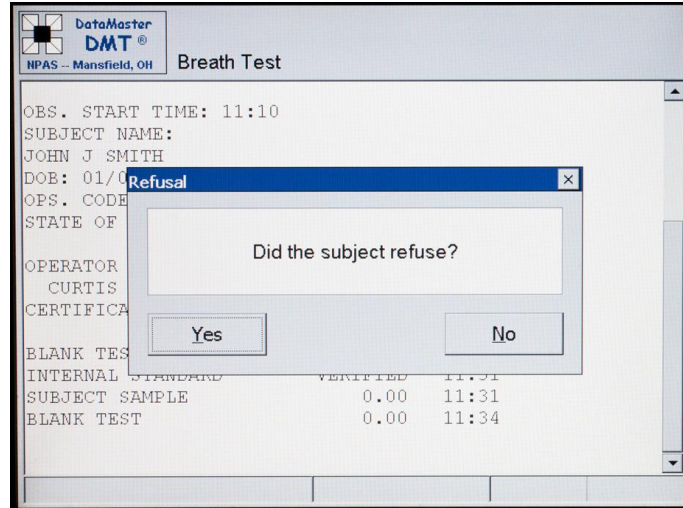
DataMaster
DMT ®
NPAS -- Mansfield, OH

Breath Test

OBS. START TIME: 11:10
SUBJECT NAME:
JOHN J SMITH
DOB: 01/0
OPS. CODE
STATE OF

OPERATOR
CURTIS
CERTIFICA

BLANK TES
INTERNAL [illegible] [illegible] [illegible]
SUBJECT SAMPLE 0.00 11:31
BLANK TEST 0.00 11:34

Refusal

Did the subject refuse?

Yes

No